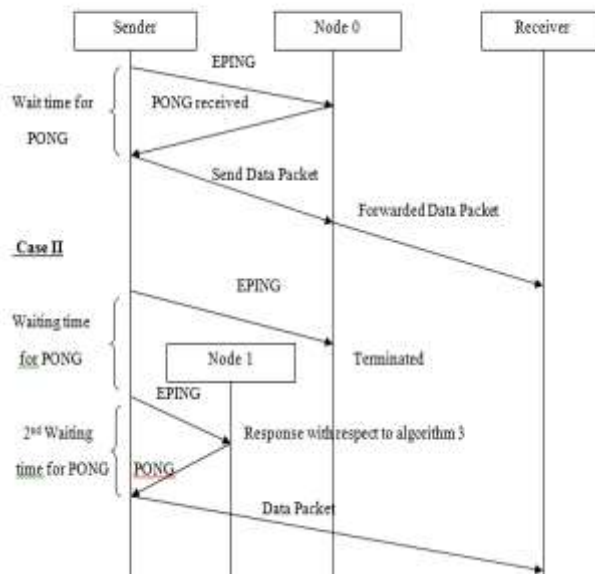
Sender

Node 0

Receiver

EPING

Wait time for PONG

PONG received

Send Data Packet

Forwarded Data Packet

Case II

EPING

Waiting time for PONG

Terminated

Node 1

EPING

2$^{nd}$ Waiting time for PONG

Response with respect to algorithm 3

PONG

Data Packet